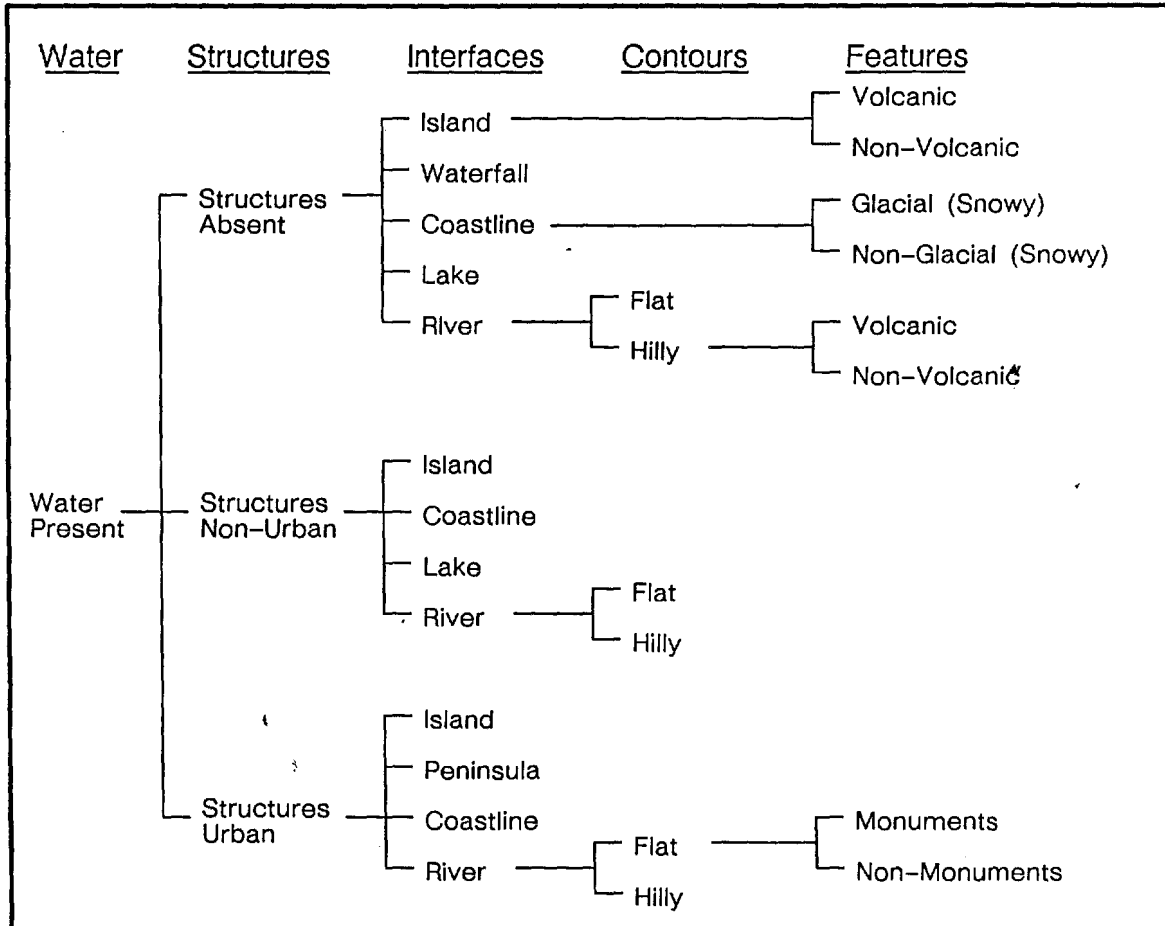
Water Structures Interfaces Contours Features

Island
Volcanic
Non-Volcanic
Waterfall
Structures Absent
Coastline
Glacial (Snowy)
Non-Glacial (Snowy)
Lake
River
Flat
Hilly
Volcanic
Non-Volcanic

Water Present
Structures Non-Urban
Island
Coastline
Lake
River
Flat
Hilly

Structures Urban
Island
Peninsula
Coastline
River
Flat
Monuments
Non-Monuments
Hilly